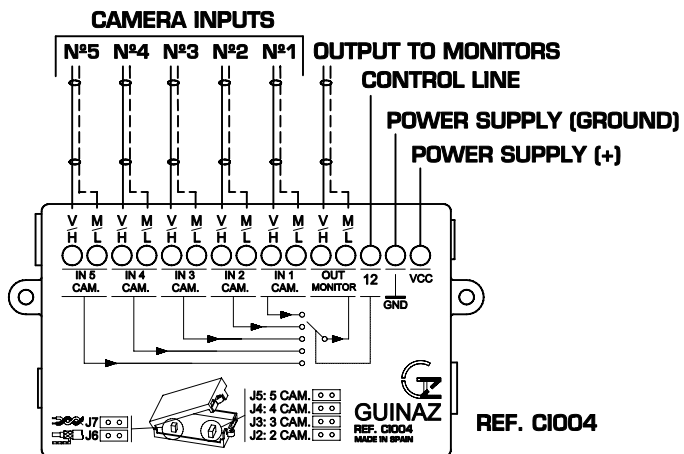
CAMERA INPUTS

Nº5 Nº4 Nº3 Nº2 Nº1

OUTPUT TO MONITORS

CONTROL LINE

POWER SUPPLY (GROUND)

POWER SUPPLY (+)

V M V M V M V M V M V M
H L H L H L H L H L H L

IN 5 CAM. IN 4 CAM. IN 3 CAM. IN 2 CAM. IN 1 CAM. OUT MONITOR 12 GND VCC

J7
J6

J5: 5 CAM.
J4: 4 CAM.
J3: 3 CAM.
J2: 2 CAM.

GUINAZ
REF. CI004
MADE IN SPAIN

REF. CI004